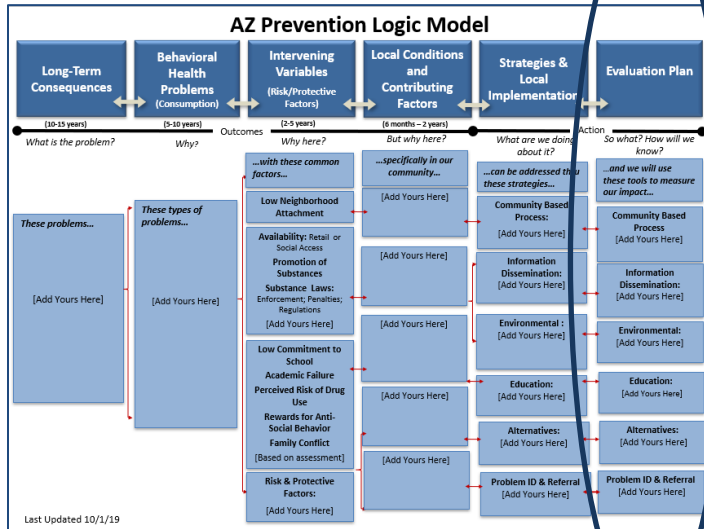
AZ Prevention Logic Model

Long-Term Consequences

Behavioral Health Problems (Consumption)

Intervening Variables (Risk/Protective Factors)

Local Conditions and Contributing Factors

Strategies & Local Implementation

Evaluation Plan

(10-15 years)

(5-10 years)

Outcomes

(2-5 years)

(6 months – 2 years)

Action

What is the problem?

Why?

Why here?

But why here?

What are we doing about it?

So what? How will we know?

These problems...

[Add Yours Here]

These types of problems...

[Add Yours Here]

...with these common factors...

Low Neighborhood Attachment

Availability: Retail or Social Access
Promotion of Substances
Substance Laws: Enforcement; Penalties; Regulations
[Add Yours Here]

Low Commitment to School
Academic Failure
Perceived Risk of Drug Use
Rewards for Anti-Social Behavior
Family Conflict
[Based on assessment]

Risk & Protective Factors:
[Add Yours Here]

...specifically in our community...

[Add Yours Here]

[Add Yours Here]

[Add Yours Here]

[Add Yours Here]

[Add Yours Here]

...can be addressed thru these strategies...

Community Based Process:
[Add Yours Here]

Information Dissemination:
[Add Yours Here]

Environmental :
[Add Yours Here]

Education:
[Add Yours Here]

Alternatives:
[Add Yours Here]

Problem ID & Referral
[Add Yours Here]

...and we will use these tools to measure our impact...

Community Based Process
[Add Yours Here]

Information Dissemination:
[Add Yours Here]

Environmental:
[Add Yours Here]

Education:
[Add Yours Here]

Alternatives:
[Add Yours Here]

Problem ID & Referral
[Add Yours Here]

Last Updated 10/1/19